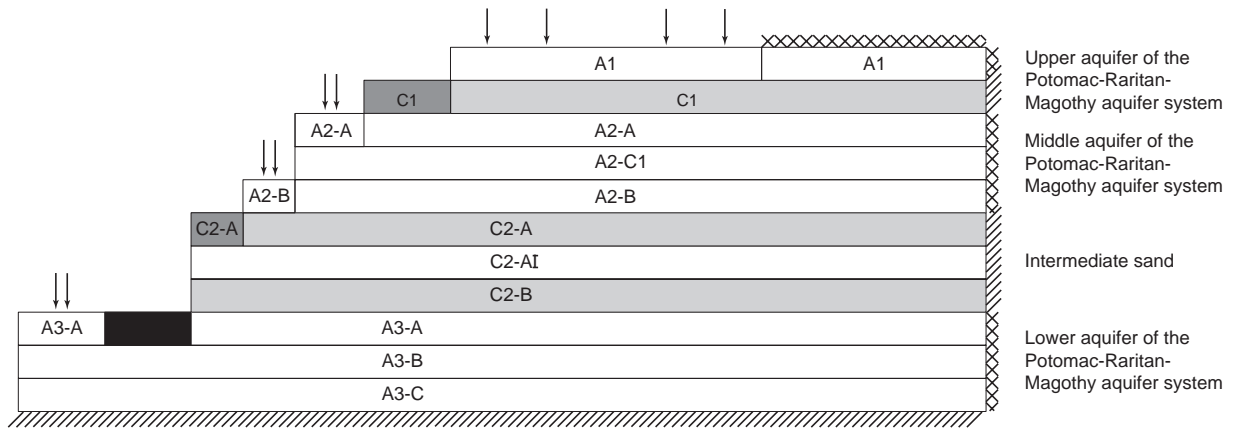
A1 A1
C1 C1
A2-A A2-A
A2-C1
A2-B A2-B
C2-A C2-A
C2-AI
C2-B
A3-A A3-A
A3-B
A3-C

Upper aquifer of the Potomac-Raritan-Magothy aquifer system

Middle aquifer of the Potomac-Raritan-Magothy aquifer system

Intermediate sand

Lower aquifer of the Potomac-Raritan-Magothy aquifer system